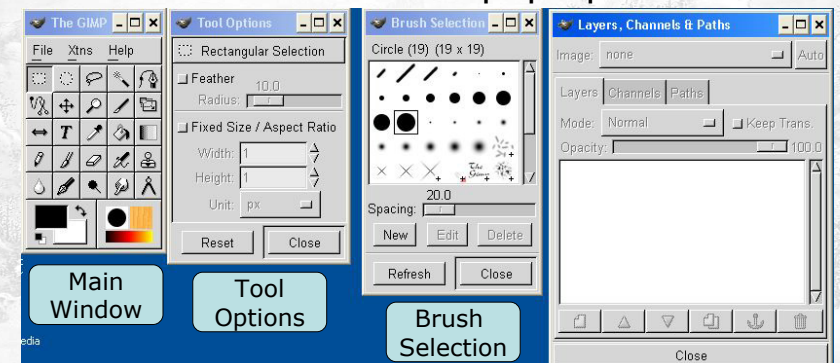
The GIMP
File Xtns Help

Tool Options
Rectangular Selection
Feather
10.0
Radius:
Fixed Size / Aspect Ratio
Width: 1
Height: 1
Unit: px
Reset
Close

Brush Selection
Circle (19) (19 x 19)
20.0
Spacing:
New
Edit
Delete
Refresh
Close

Layers, Channels & Paths
Image: none
Auto
Layers
Channels
Paths
Mode: Normal
Keep Trans.
Opacity:
100.0
Close

Main Window

Tool Options

Brush Selection

edia